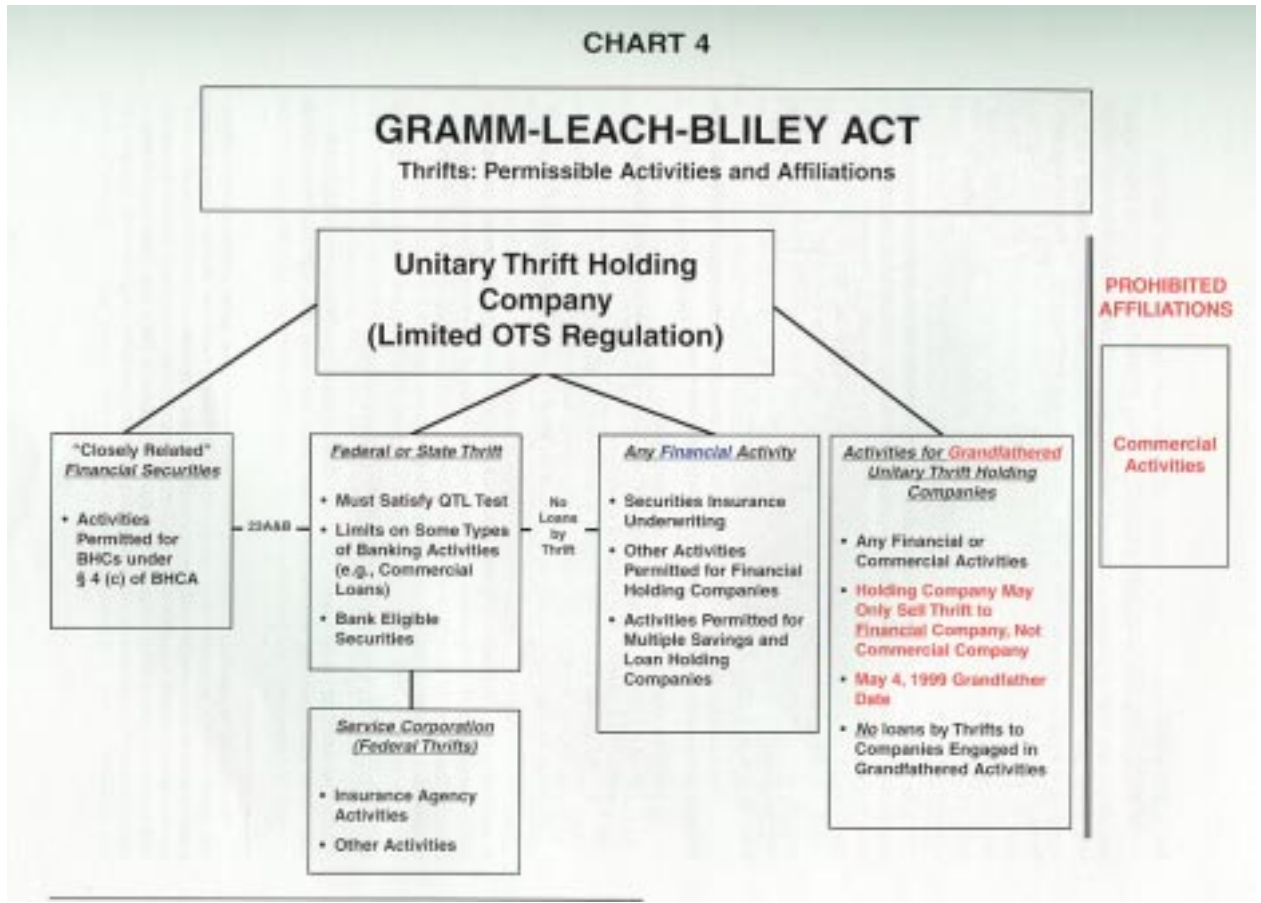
CHART 4

GRAMM-LEACH-BLILEY ACT
Thrifts: Permissible Activities and Affiliations

Unitary Thrift Holding Company (Limited OTS Regulation)

PROHIBITED AFFILIATIONS

Commercial Activities

"Closely Related" Financial Securities

• Activities Permitted for BHCs under § 4 (c) of BHCA

23A&B

Federal or State Thrift

• Must Satisfy QTL Test
• Limits on Some Types of Banking Activities (e.g., Commercial Loans)
• Bank Eligible Securities

No Loans by Thrift

Any Financial Activity

• Securities Insurance Underwriting
• Other Activities Permitted for Financial Holding Companies
• Activities Permitted for Multiple Savings and Loan Holding Companies

Activities for Grandfathered Unitary Thrift Holding Companies

• Any Financial or Commercial Activities
• Holding Company May Only Sell Thrift to Financial Company, Not Commercial Company
• May 4, 1999 Grandfather Date
• No loans by Thrifts to Companies Engaged in Grandfathered Activities

Service Corporation (Federal Thrifts)

• Insurance Agency Activities
• Other Activities